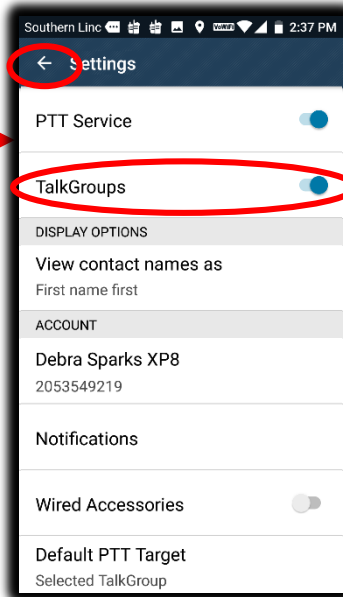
Southern Linc VoWiFi 2:37 PM

Settings

PTT Service

TalkGroups

DISPLAY OPTIONS

View contact names as
First name first

ACCOUNT

Debra Sparks XP8
2053549219

Notifications

Wired Accessories

Default PTT Target
Selected TalkGroup